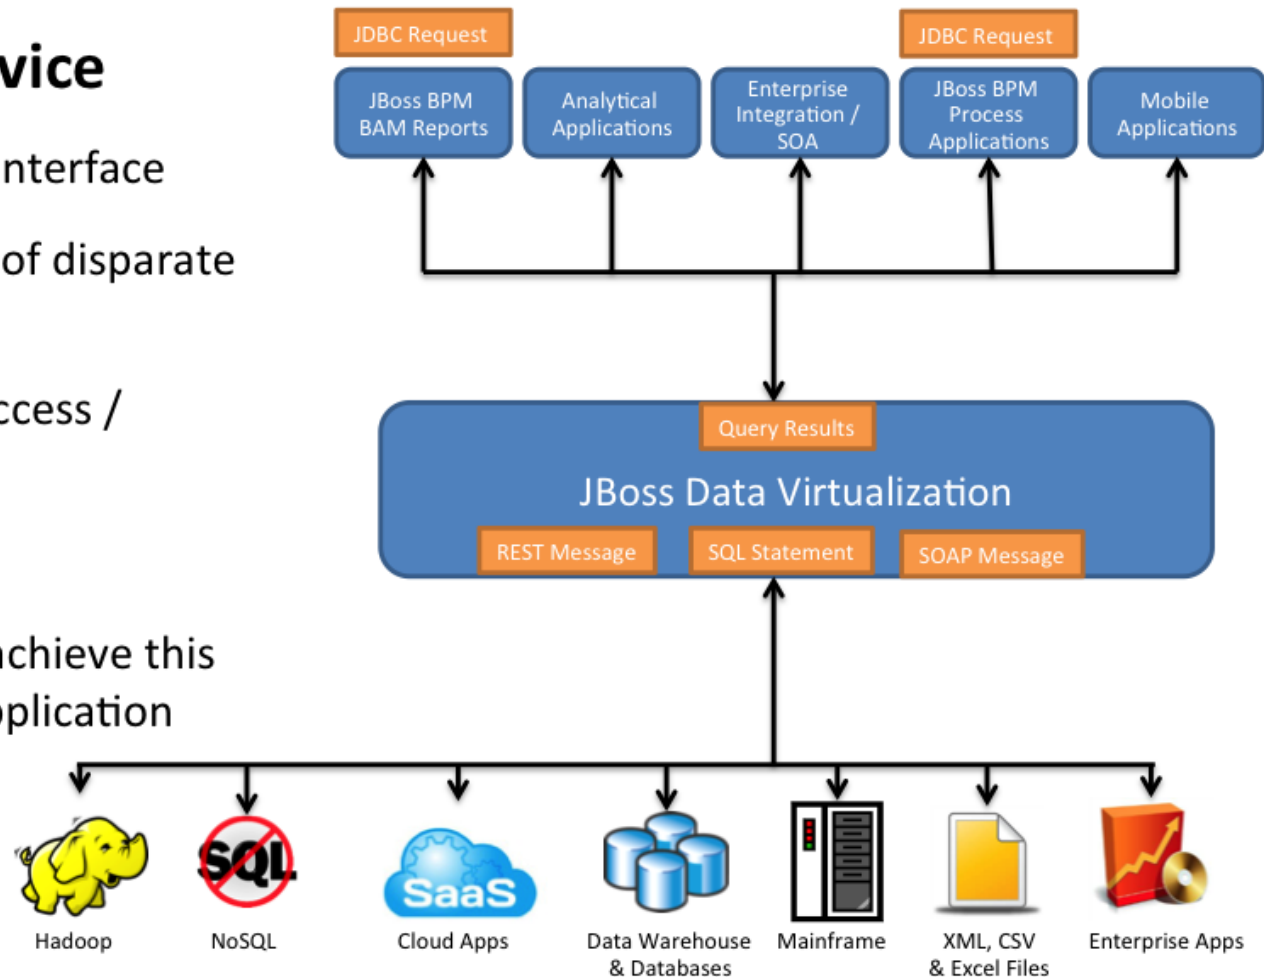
vice

nterface

of disparate

ccess /

chieve this
plication

JDBC Request

JDBC Request

JBoss BPM BAM Reports

Analytical Applications

Enterprise Integration / SOA

JBoss BPM Process Applications

Mobile Applications

Query Results

JBoss Data Virtualization

REST Message

SQL Statement

SOAP Message

SQL

SaaS

Hadoop

NoSQL

Cloud Apps

Data Warehouse & Databases

Mainframe

XML, CSV & Excel Files

Enterprise Apps